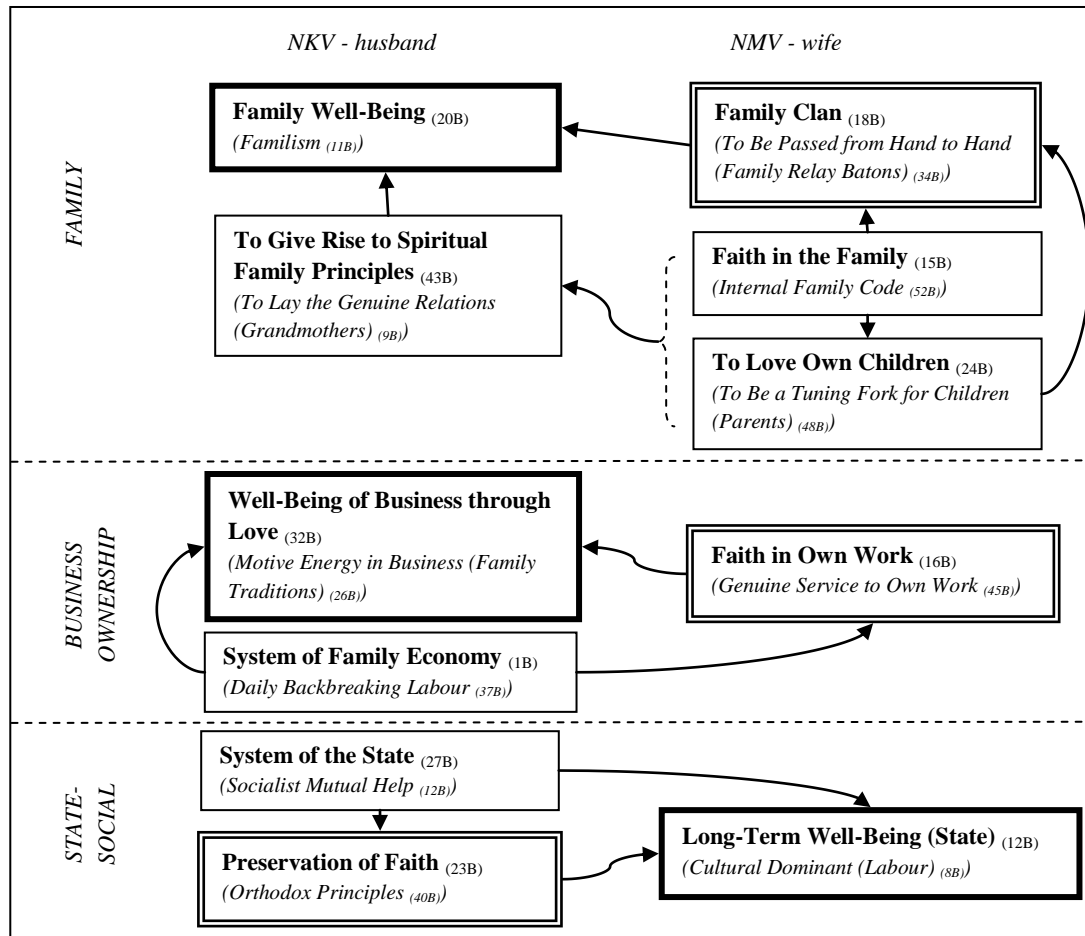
NKV - husband

NMV - wife

FAMILY

Family Well-Being (20B)
(Familism (11B))

Family Clan (18B)
(To Be Passed from Hand to Hand (Family Relay Batons) (34B))

To Give Rise to Spiritual Family Principles (43B)
(To Lay the Genuine Relations (Grandmothers) (9B))

Faith in the Family (15B)
(Internal Family Code (52B))

To Love Own Children (24B)
(To Be a Tuning Fork for Children (Parents) (48B))

BUSINESS OWNERSHIP

Well-Being of Business through Love (32B)
(Motive Energy in Business (Family Traditions) (26B))

Faith in Own Work (16B)
(Genuine Service to Own Work (45B))

System of Family Economy (1B)
(Daily Backbreaking Labour (37B))

STATE-SOCIAL

System of the State (27B)
(Socialist Mutual Help (12B))

Long-Term Well-Being (State) (12B)
(Cultural Dominant (Labour) (8B))

Preservation of Faith (23B)
(Orthodox Principles (40B))